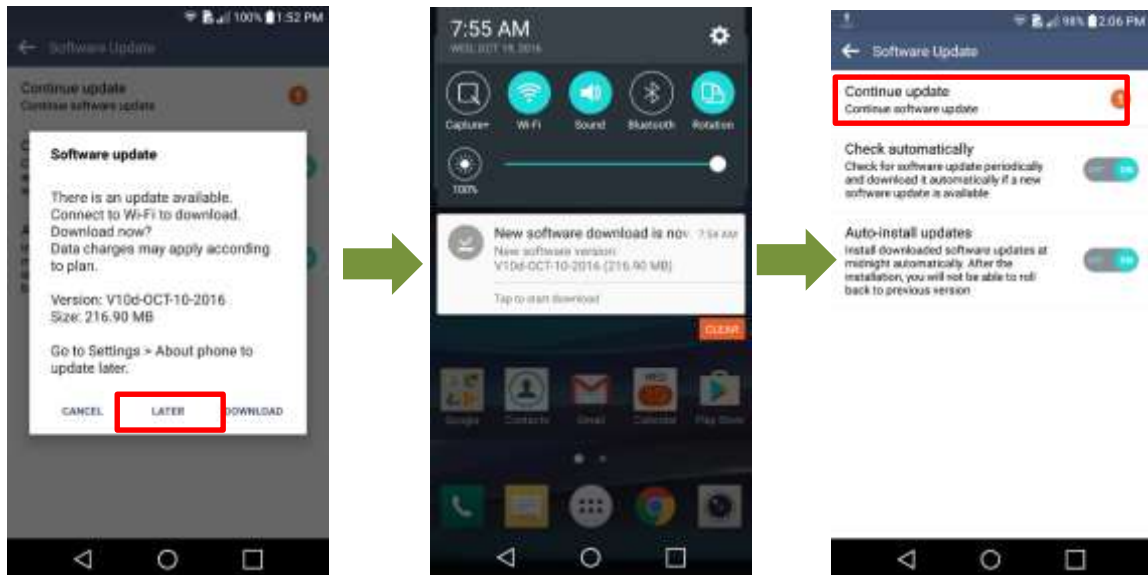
100% 1:52 PM

Software Update

Continue update
Continue software update

Software update

There is an update available. Connect to Wi-Fi to download. Download now?
Data charges may apply according to plan.

Version: V10d-OCT-10-2016
Size: 216.90 MB

Go to Settings > About phone to update later.

CANCEL LATER DOWNLOAD

7:55 AM
WED, OCT 19, 2016

Capture+ Wi-Fi Sound Bluetooth Rotation

100%

New software download is nov 7:54 AM
New software version
V10d-OCT-10-2016 (216.90 MB)

Tap to start download

CLEAR

Google Contacts Gmail Calendar Play Store

98% 2:06 PM

Software Update

Continue update
Continue software update

Check automatically
Check for software update periodically and download it automatically if a new software update is available

Auto-install updates
Install downloaded software updates at midnight automatically. After the installation, you will not be able to roll back to previous version